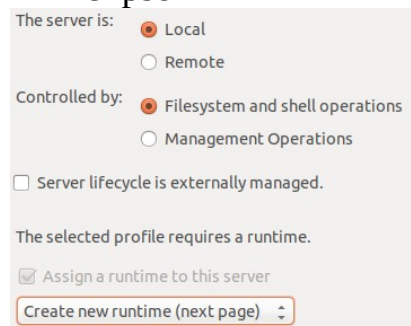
The server is: Local
Remote

Controlled by: Filesystem and shell operations
Management Operations

Server lifecycle is externally managed.

The selected profile requires a runtime.

Assign a runtime to this server

Create new runtime (next page)